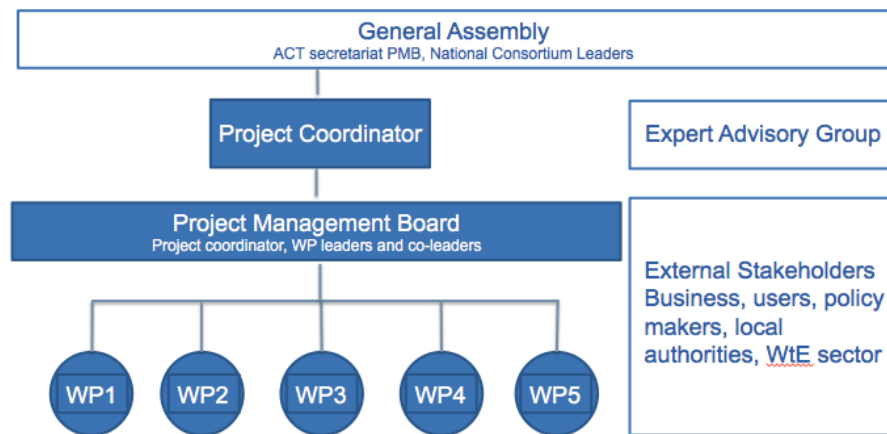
General Assembly
ACT secretariat PMB, National Consortium Leaders

Project Coordinator

Expert Advisory Group

Project Management Board
Project coordinator, WP leaders and co-leaders

External Stakeholders Business, users, policy makers, local authorities, WtE sector

WP1

WP2

WP3

WP4

WP5